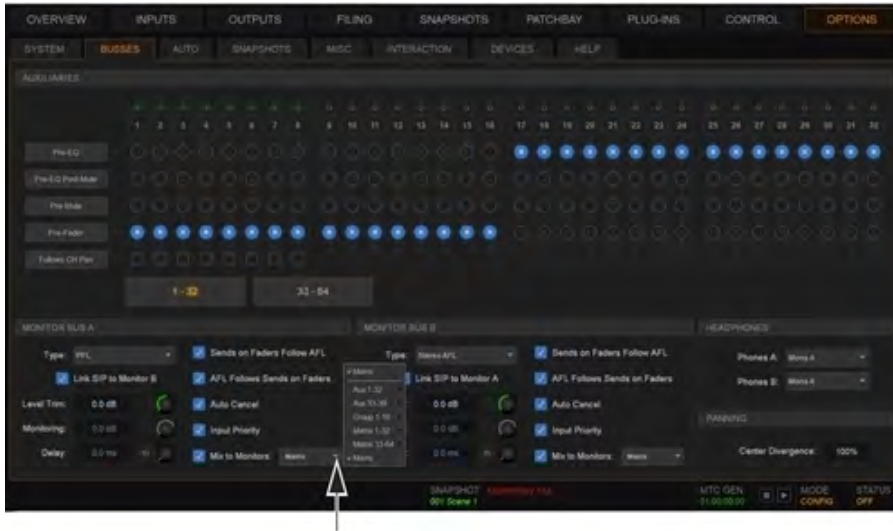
OVERVIEW INPUTS OUTPUTS FILING SNAPSHOTS PATCHBAY PLUG-INS CONTROL OPTIONS

SYSTEM BUSSES AUTO SNAPSHOTS MISC INTERACTION DEVICES HELP

AUXILIARIES

1 2 3 4 5 6 7 8 9 10 11 12 13 14 15 16 17 18 19 20 21 22 23 24 25 26 27 28 29 30 31 32

Pre-EQ

Pre-EQ Post-Mute

Pre-Mute

Pre-Fader

Follows CH Pan

1 - 32 33 - 64

MONITOR BUS A

Type: PFL

Link SIP to Monitor B

Level Trim: 0.0 dB

Monitoring: 0.0 dB

Delay: 0.0 ms

Sends on Faders Follow AFL

AFL Follows Sends on Faders

Auto Cancel

Input Priority

Mix to Monitors: Mains

MONITOR BUS B

Type: Stereo AFL

Link SIP to Monitor A

0.0 dB

0.0 dB

0.0 ms

Mains
Aux 1-32
Aux 33-36
Group 1-16
Matrix 1-32
Matrix 33-64
Mains

Sends on Faders Follow AFL

AFL Follows Sends on Faders

Auto Cancel

Input Priority

Mix to Monitors: Mains

HEADPHONES

Phones A: Mons A

Phones B: Mons A

PANNING

Center Divergence: 100%

SNAPSHOT 001 Scene 1

MTC GEN 01:00:00:00

MODE CONFIG

STATUS OFF